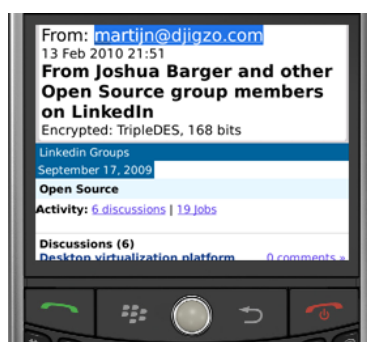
From: martijn@djigzo.com
13 Feb 2010 21:51
From Joshua Barger and other Open Source group members on LinkedIn
Encrypted: TripleDES, 168 bits

Linkedin Groups
September 17, 2009

Open Source

Activity: 6 discussions | 19 Jobs

Discussions (6)
Desktop virtualization platform 0 comments »